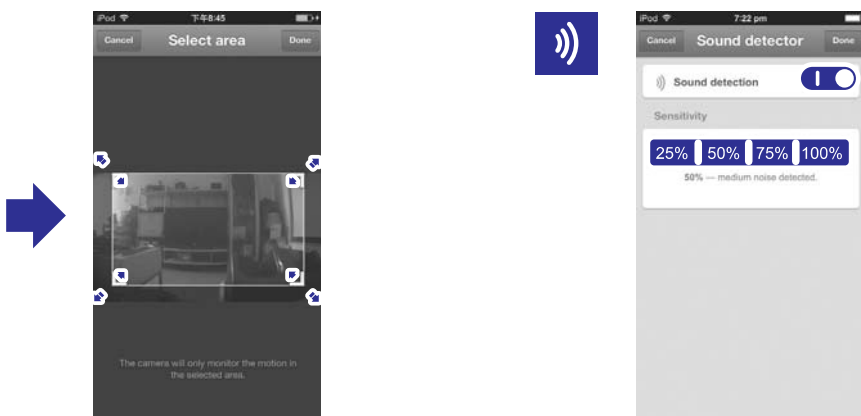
iPod 下午8:45

Cancel Select area Done

The camera will only monitor the motion in the selected area.

iPod 7:22 pm

Cancel Sound detector Done

Sound detection

Sensitivity

25% 50% 75% 100%

50% — medium noise detected.